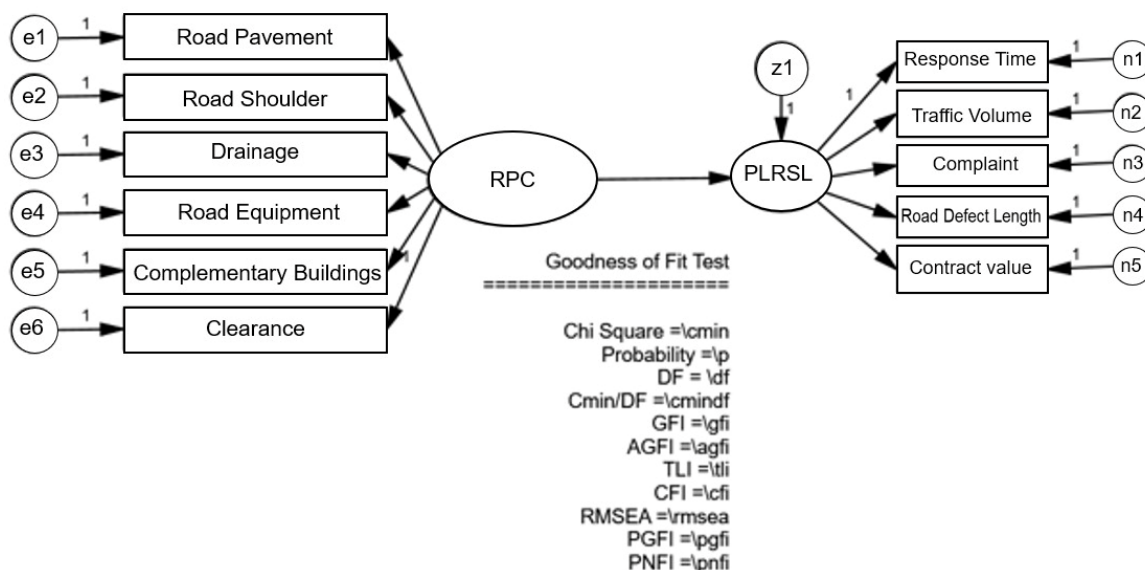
e1
1
Road Pavement
e2
1
Road Shoulder
e3
1
Drainage
e4
1
Road Equipment
e5
1
Complementary Buildings
1
e6
1
Clearance
RPC
z1
1
1
PLRSL
Response Time
1
n1
Traffic Volume
1
n2
Complaint
1
n3
Road Defect Length
1
n4
Contract value
1
n5

Goodness of Fit Test
=====================

Chi Square =\cmin
Probability =\p
DF = \df
Cmin/DF =\cmindf
GFI =\gfi
AGFI =\agfi
TLI =\tli
CFI =\cfi
RMSEA =\rmsea
PGFI =\pgfi
PNFI =\pnfi